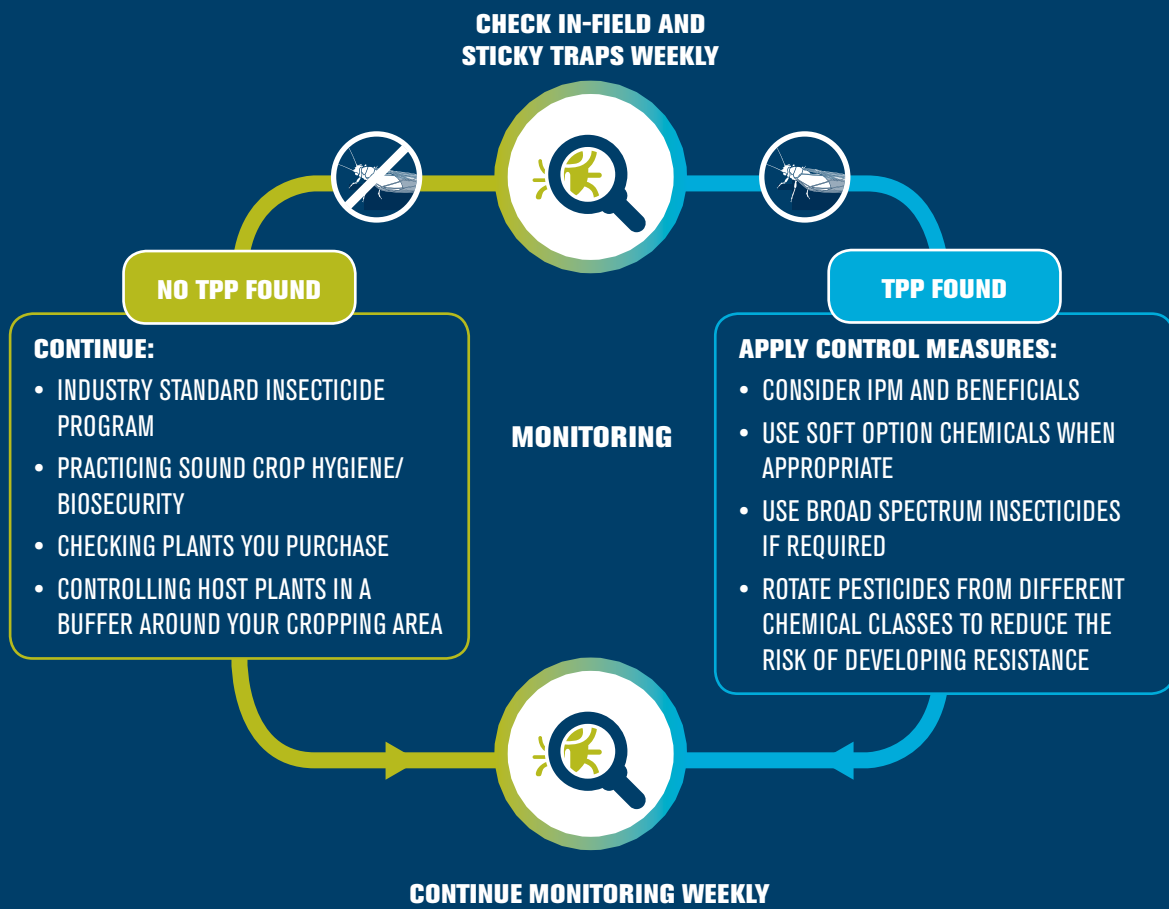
CHECK IN-FIELD AND STICKY TRAPS WEEKLY

NO TPP FOUND

CONTINUE:
• INDUSTRY STANDARD INSECTICIDE PROGRAM
• PRACTICING SOUND CROP HYGIENE/ BIOSECURITY
• CHECKING PLANTS YOU PURCHASE
• CONTROLLING HOST PLANTS IN A BUFFER AROUND YOUR CROPPING AREA

MONITORING

TPP FOUND

APPLY CONTROL MEASURES:
• CONSIDER IPM AND BENEFICIALS
• USE SOFT OPTION CHEMICALS WHEN APPROPRIATE
• USE BROAD SPECTRUM INSECTICIDES IF REQUIRED
• ROTATE PESTICIDES FROM DIFFERENT CHEMICAL CLASSES TO REDUCE THE RISK OF DEVELOPING RESISTANCE

CONTINUE MONITORING WEEKLY